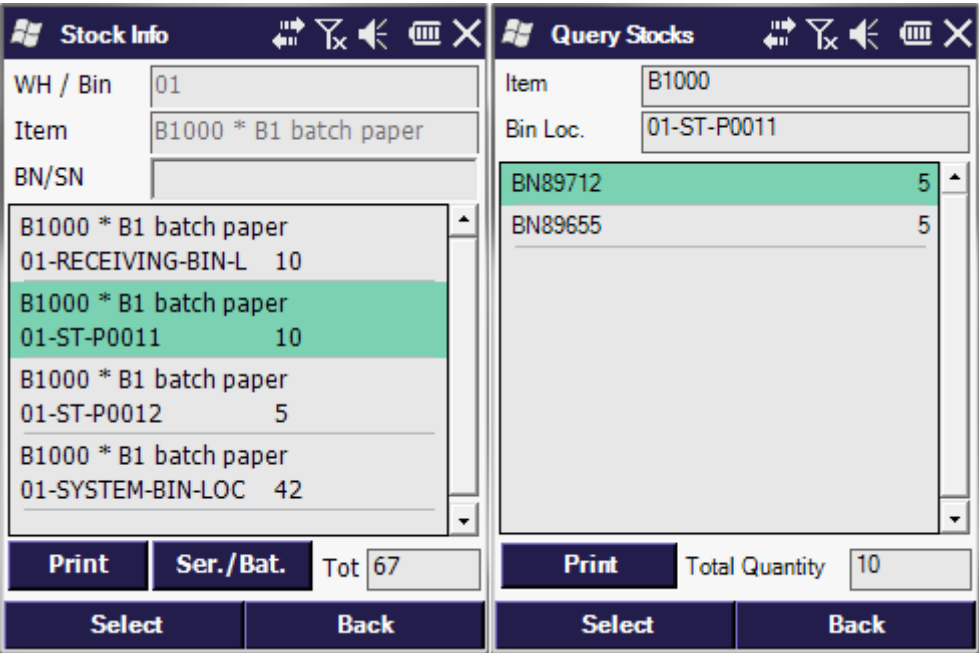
Stock Info

WH / Bin 01
Item B1000 * B1 batch paper
BN/SN

B1000 * B1 batch paper
01-RECEIVING-BIN-L 10
B1000 * B1 batch paper
01-ST-P0011 10
B1000 * B1 batch paper
01-ST-P0012 5
B1000 * B1 batch paper
01-SYSTEM-BIN-LOC 42

Print
Ser./Bat.
Tot 67

Select
Back

Query Stocks

Item B1000
Bin Loc. 01-ST-P0011

BN89712 5
BN89655 5

Print
Total Quantity 10

Select
Back